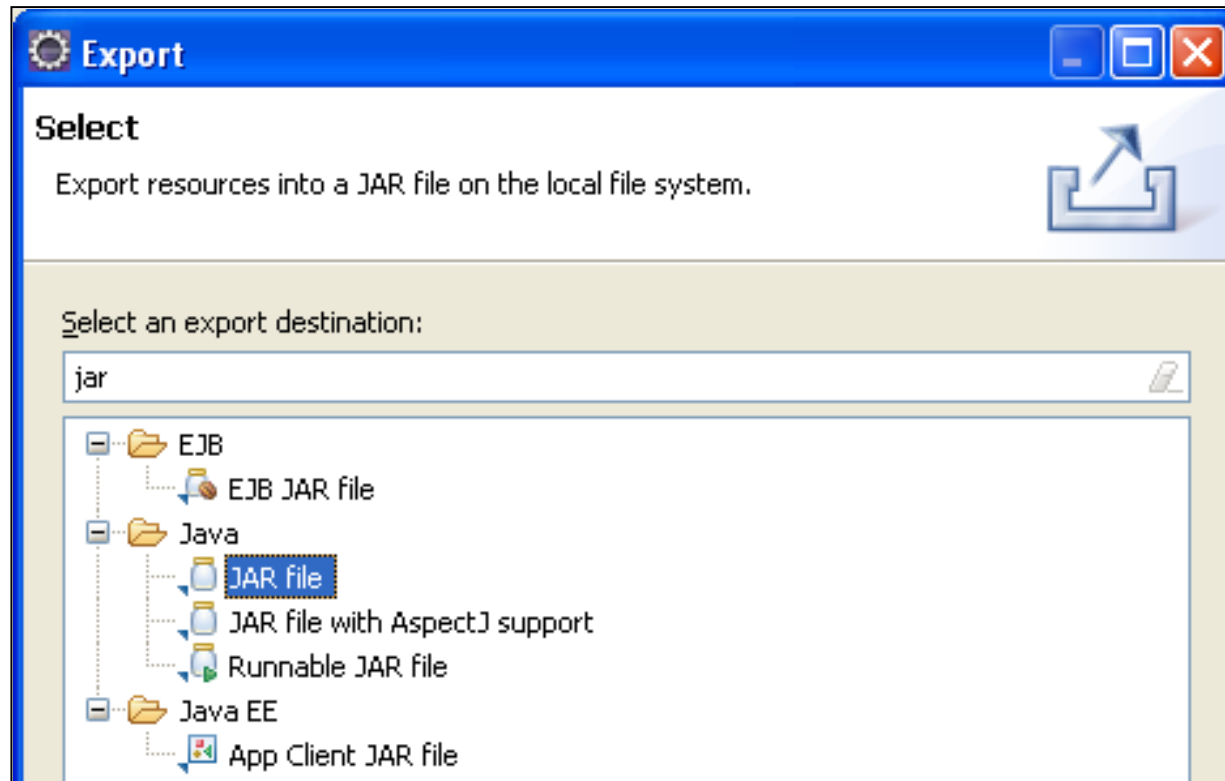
Export

Select

Export resources into a JAR file on the local file system.

Select an export destination:

jar

EJB
EJB JAR file
Java
JAR file
JAR file with AspectJ support
Runnable JAR file
Java EE
App Client JAR file